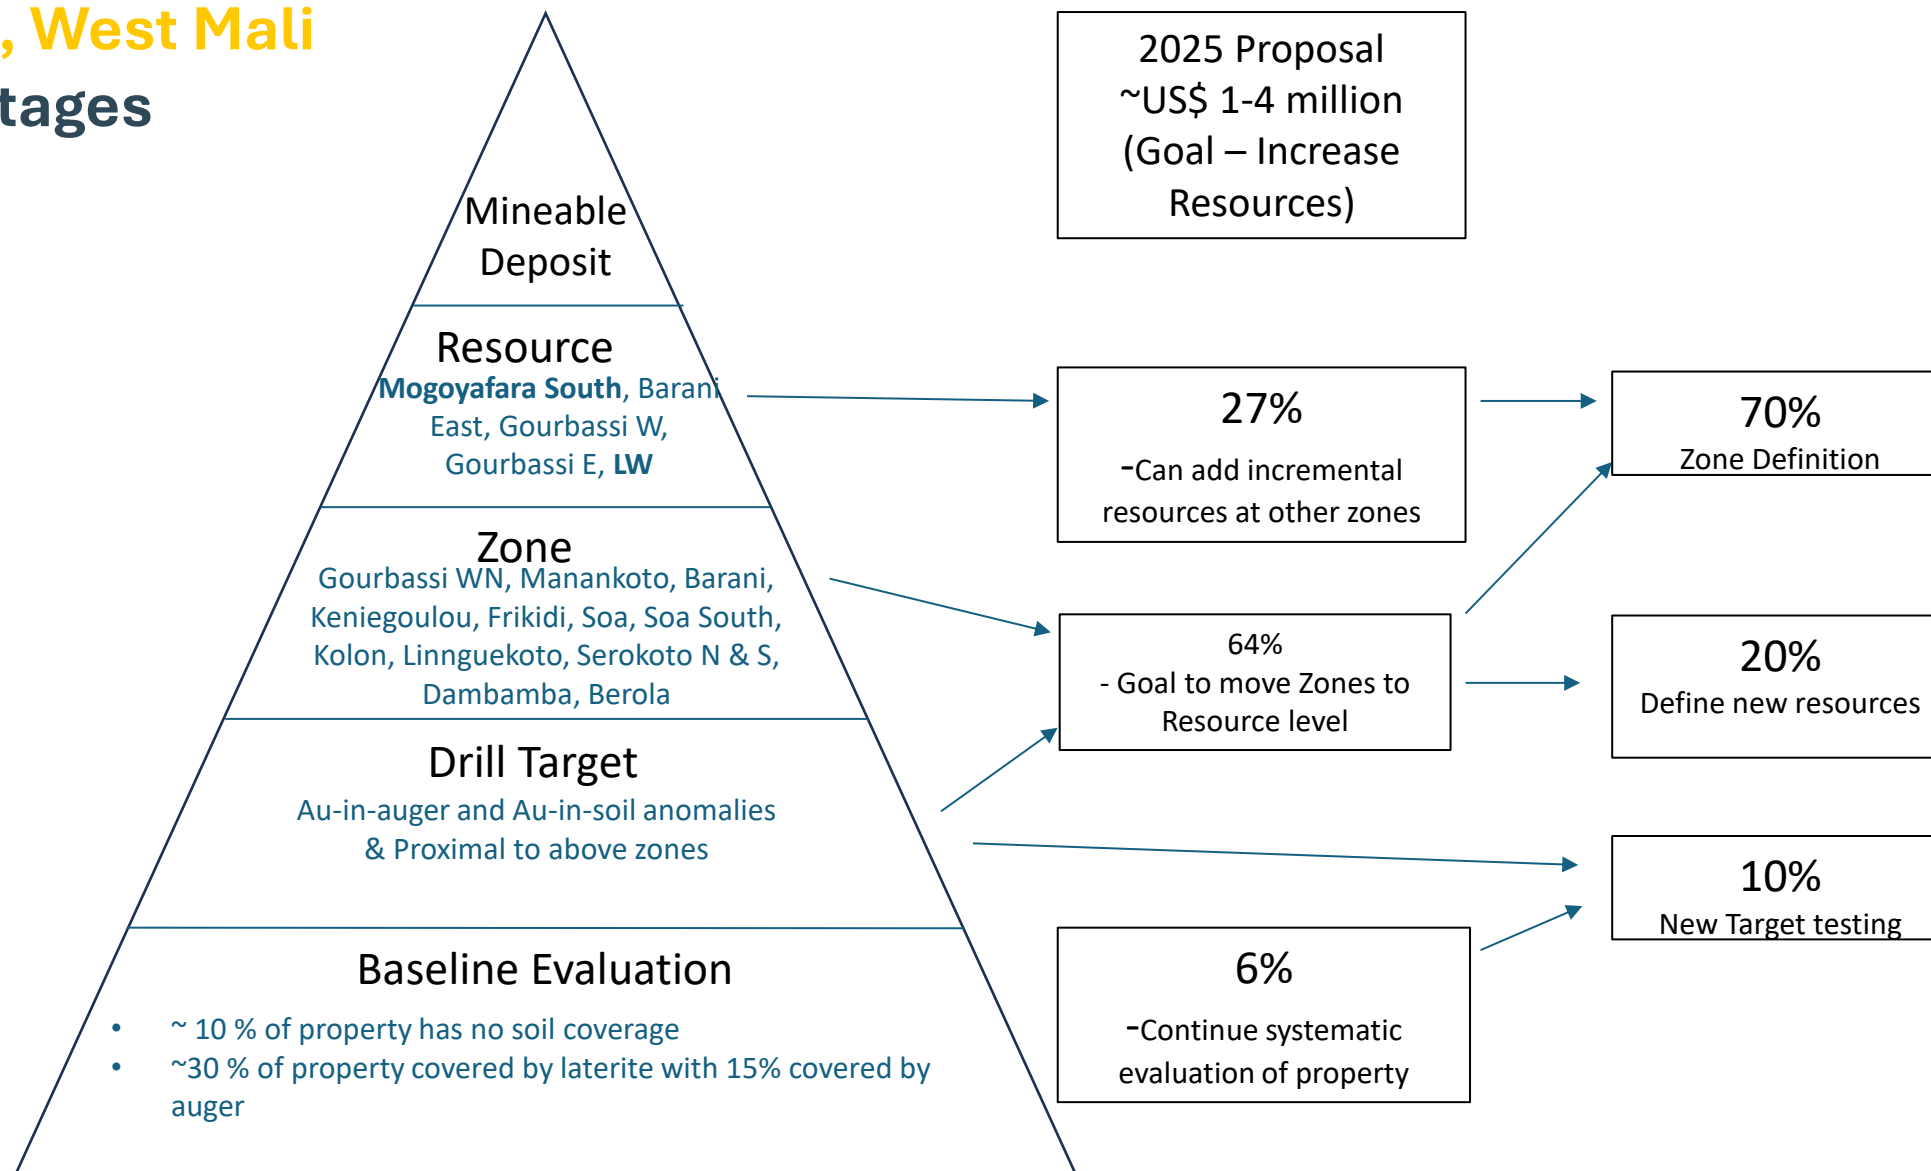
, West Mali
tages

Mineable Deposit

Resource
**Mogoyafara South**, Barani East, Gourbassi W, Gourbassi E, **LW**

Zone
Gourbassi WN, Manankoto, Barani, Keniegoulou, Frikidi, Soa, Soa South, Kolon, Linnguekoto, Serokoto N & S, Dambamba, Berola

Drill Target
Au-in-auger and Au-in-soil anomalies & Proximal to above zones

Baseline Evaluation
• ~ 10 % of property has no soil coverage
• ~30 % of property covered by laterite with 15% covered by auger

2025 Proposal
~US$ 1-4 million
(Goal – Increase Resources)

27%
-Can add incremental resources at other zones

64%
- Goal to move Zones to Resource level

6%
-Continue systematic evaluation of property

70%
Zone Definition

20%
Define new resources

10%
New Target testing